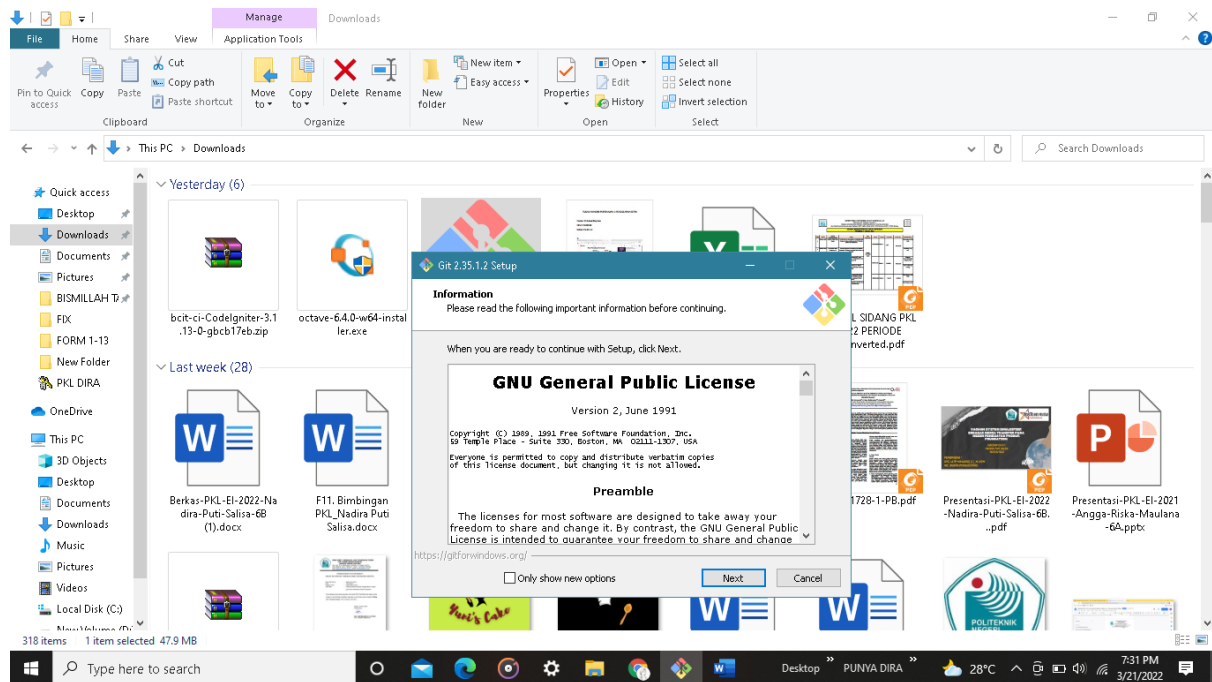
Manage
Downloads
File
Home
Share
View
Application Tools
Pin to Quick access
Copy
Paste
Cut
Copy path
Paste shortcut
Clipboard
Move to
Copy to
Delete
Rename
Organize
New folder
New item
Easy access
New
Properties
Open
Edit
History
Open
Select all
Select none
Invert selection
Select
This PC › Downloads
Search Downloads
Quick access
Desktop
Downloads
Documents
Pictures
BISMILLAH T
FIX
FORM 1-13
New Folder
PKL DIRA
OneDrive
This PC
3D Objects
Desktop
Documents
Downloads
Music
Pictures
Videos
Local Disk (C:)
New Volume (D:
Yesterday (6)
bcit-ci-CodeIgniter-3.1.13-0-gbcb17eb.zip
octave-6.4.0-w64-installer.exe
L SIDANG PKL
2 PERIODE
nverted.pdf
Last week (28)
Berkas-PKL-EI-2022-Nadira-Puti-Salisa-6B (1).docx
F11. Bimbingan PKL_Nadira Puti Salisa.docx
1728-1-PB.pdf
Presentasi-PKL-EI-2022-Nadira-Puti-Salisa-6B...pdf
Presentasi-PKL-EI-2021-Angga-Riska-Maulana-6A.pptx
318 items
1 item selected 47.9 MB
Git 2.35.1.2 Setup
Information
Please read the following important information before continuing.
When you are ready to continue with Setup, click Next.
GNU General Public License
Version 2, June 1991
Copyright (C) 1989, 1991 Free Software Foundation, Inc.
59 Temple Place - Suite 330, Boston, MA 02111-1307, USA
Everyone is permitted to copy and distribute verbatim copies of this license document, but changing it is not allowed.
Preamble
The licenses for most software are designed to take away your freedom to share and change it. By contrast, the GNU General Public License is intended to guarantee your freedom to share and change
https://gitforwindows.org/
Only show new options
Next
Cancel
Type here to search
Desktop
PUNYA DIRA
28°C
7:31 PM
3/21/2022